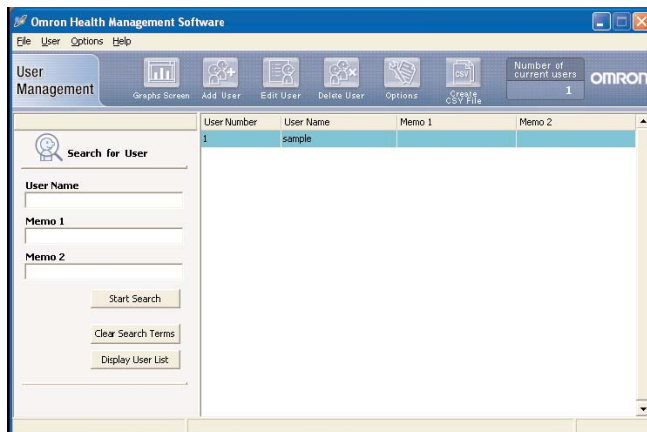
Omron Health Management Software

File User Options Help

User Management

Graphs Screen

Add User

Edit User

Delete User

Options

CSV

Create CSV File

Number of current users

1

OMRON

Search for User

User Name

Memo 1

Memo 2

Start Search

Clear Search Terms

Display User List

| User Number | User Name | Memo 1 | Memo 2 |
|---|---|---|---|
| 1 | sample | | |